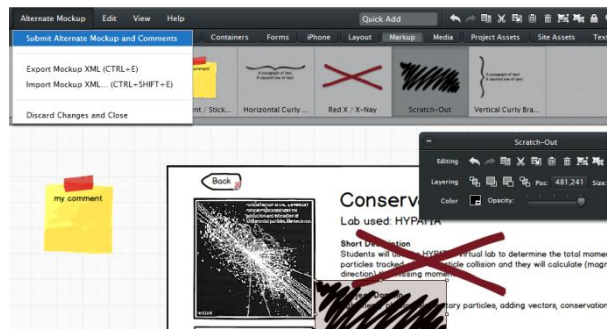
Alternate Mockup Edit View Help

Quick Add

Submit Alternate Mockup and Comments

Containers Forms iPhone Layout Markup Media Project Assets Site Assets Tex

Export Mockup XML (CTRL+E)
Import Mockup XML... (CTRL+SHIFT+E)

Discard Changes and Close

nt / Stick... Horizontal Curly ... Red X / X-Nay Scratch-Out Vertical Curly Bra...

A paragraph of text. A second row of text.

A paragraph of text. A second row of text.

Scratch-Out

Editing

Layering Pos: 481,241 Size:

Color Opacity:

my comment

Back

Conserv

Lab used: HYPATIA

Short Description

Students will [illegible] HYPAT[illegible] rtual lab to determine the total momen particles tracked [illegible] rticle collision and they will calculate (magn direction) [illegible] issing mome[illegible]

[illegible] ary particles, adding vectors, conservation